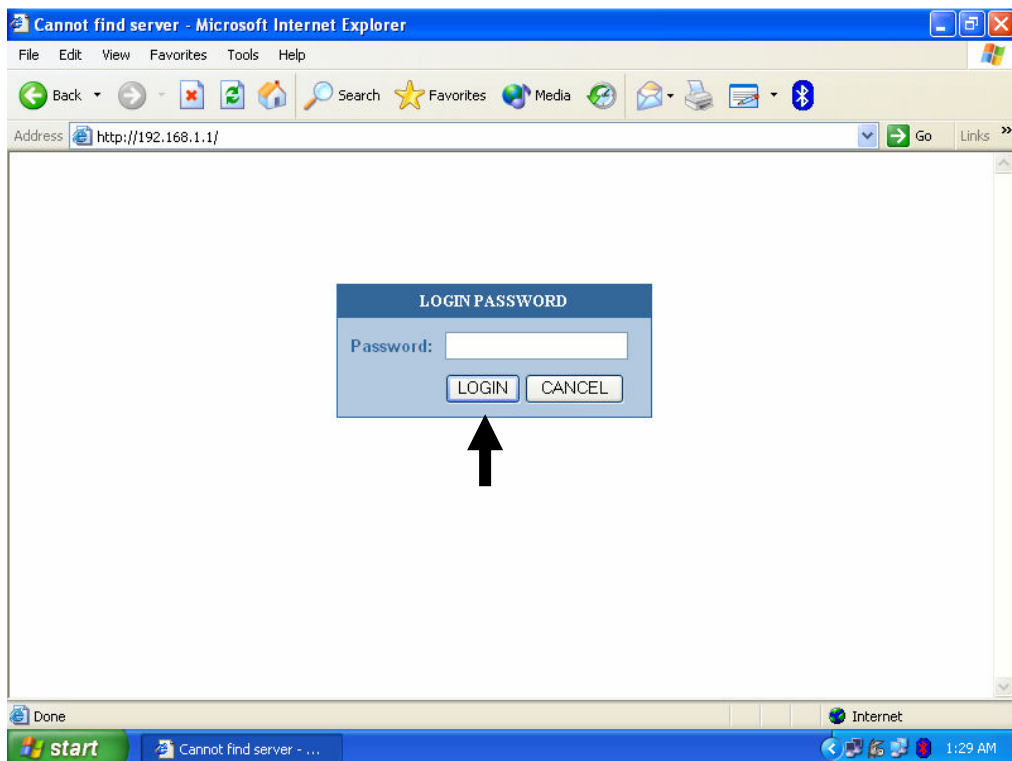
Cannot find server - Microsoft Internet Explorer

File Edit View Favorites Tools Help

Back Search Favorites Media

Address http://192.168.1.1/ Go Links »

LOGIN PASSWORD

Password:

LOGIN CANCEL

Done Internet

start Cannot find server - ... 1:29 AM